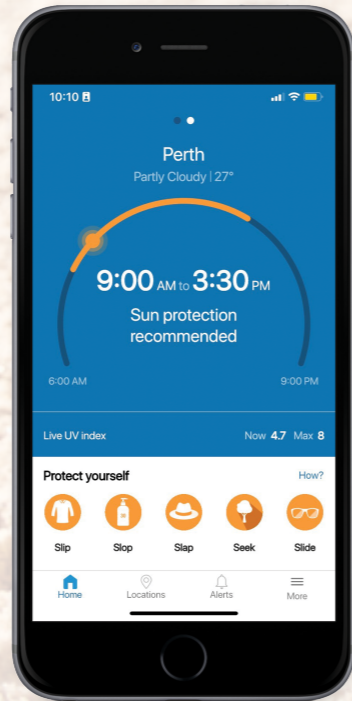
10:10

Perth

Partly Cloudy | 27°

9:00 AM to 3:30 PM

Sun protection recommended

6:00 AM

9:00 PM

Live UV index

Now 4.7 Max 8

Protect yourself

How?

Slip

Slop

Slap

Seek

Slide

Home

Locations

Alerts

More